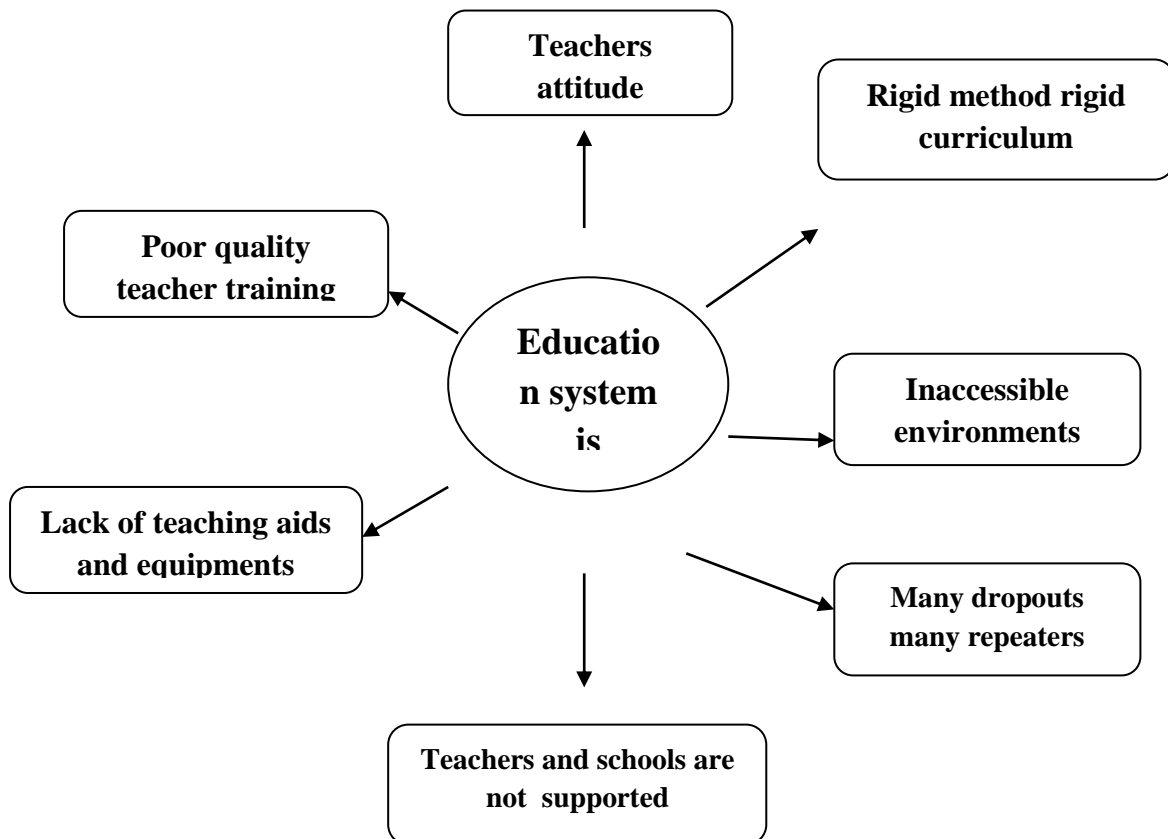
Teachers attitude

Rigid method rigid curriculum

Poor quality teacher training

Educatio n system is

Inaccessible environments

Lack of teaching aids and equipments

Many dropouts many repeaters

Teachers and schools are not supported